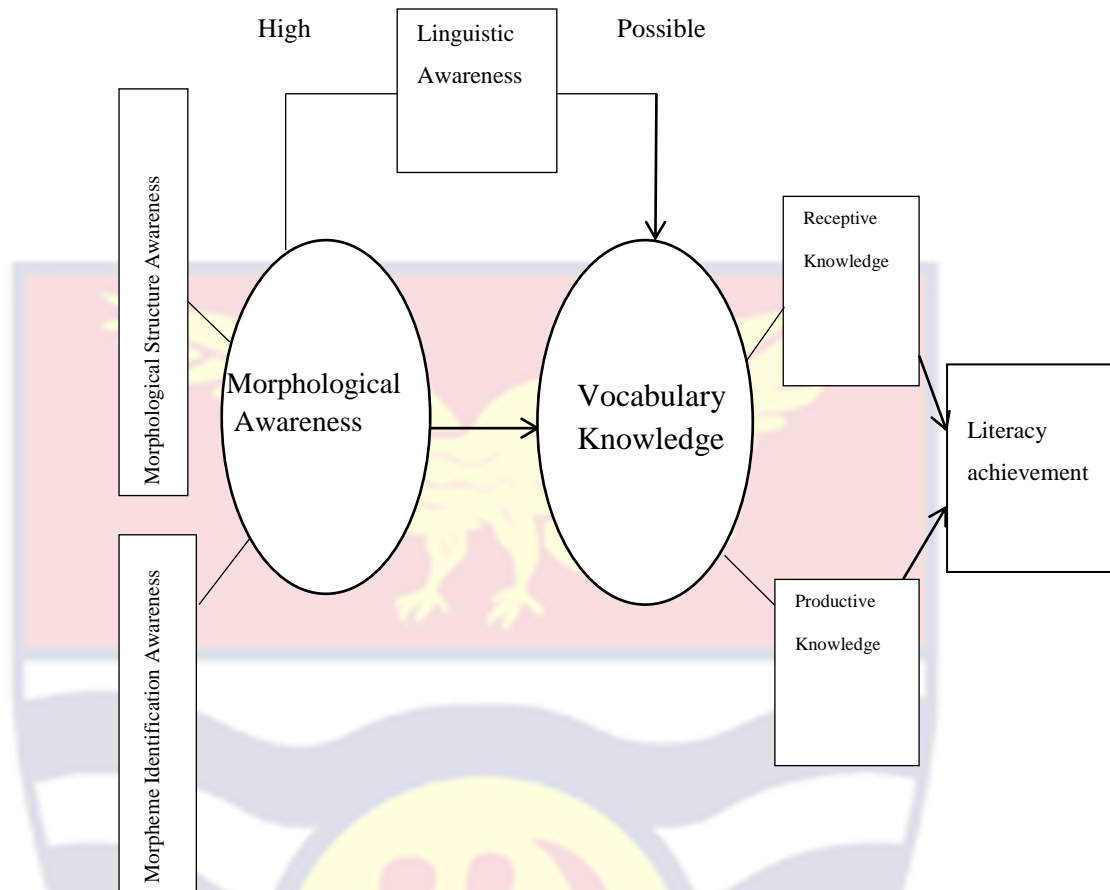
High

Linguistic Awareness

Possible

Morphological Structure Awareness

Morphological Awareness

Vocabulary Knowledge

Receptive Knowledge

Literacy achievement

Morpheme Identification Awareness

Productive Knowledge